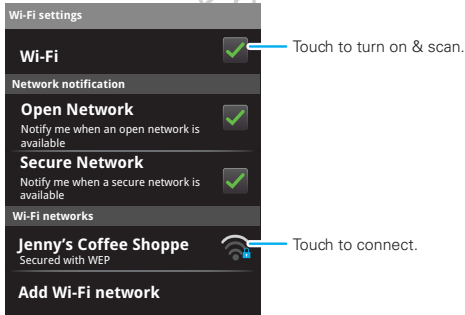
Wi-Fi settings

Wi-Fi

Touch to turn on & scan.

Network notification

Open Network

Notify me when an open network is available

Secure Network

Notify me when a secure network is available

Wi-Fi networks

Jenny's Coffee Shoppe

Secured with WEP

Touch to connect.

Add Wi-Fi network